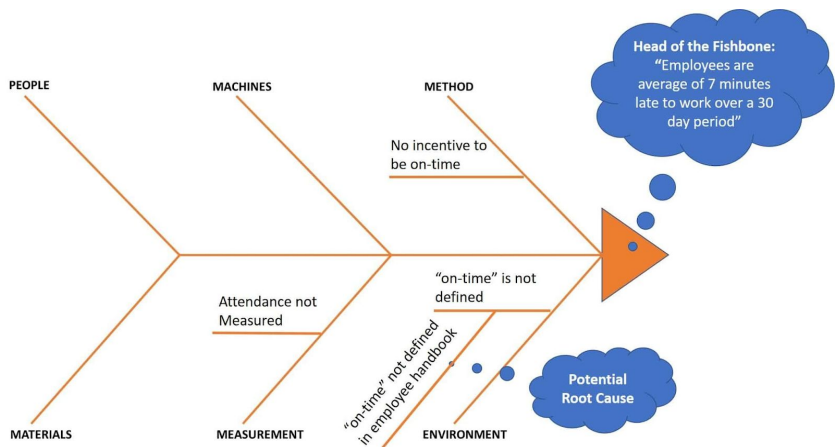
Head of the Fishbone:
"Employees are average of 7 minutes late to work over a 30 day period"

PEOPLE

MACHINES

METHOD

No incentive to be on-time

"on-time" is not defined

Attendance not Measured

"on-time" not defined in employee handbook

Potential Root Cause

MATERIALS

MEASUREMENT

ENVIRONMENT